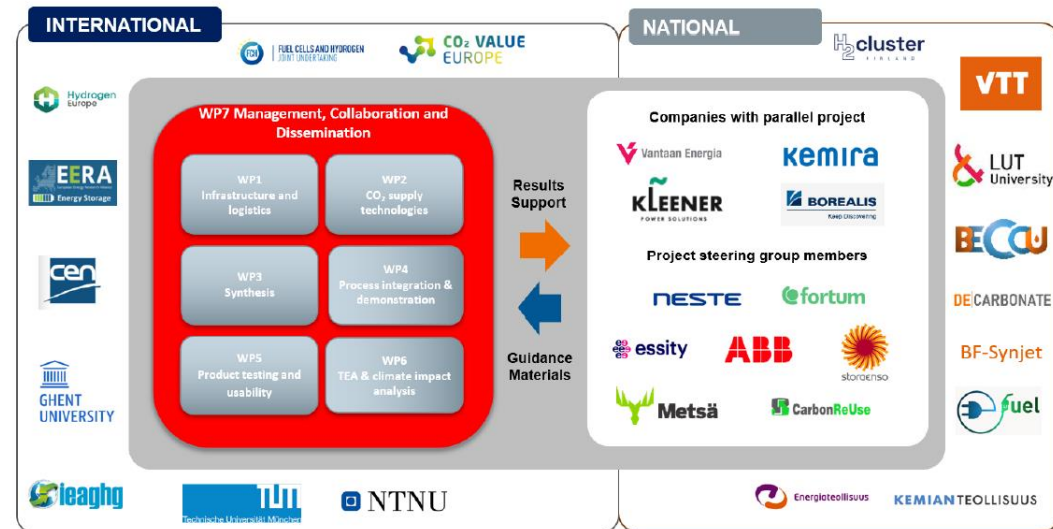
INTERNATIONAL

FUEL CELLS AND HYDROGEN JOINT UNDERTAKING

CO₂ VALUE EUROPE

Hydrogen Europe

EERA European Energy Research Alliance

Energy Storage

cen

GHENT UNIVERSITY

ieaghg

TUM Technische Universität München

NTNU

WP7 Management, Collaboration and Dissemination

WP1 Infrastructure and logistics

WP2 $CO_2$ supply technologies

WP3 Synthesis

WP4 Process integration & demonstration

WP5 Product testing and usability

WP6 TEA & climate impact analysis

Results Support

Guidance Materials

NATIONAL

H2 cluster FINLAND

Companies with parallel project

Vantaan Energia

KEMIRA

KLEENER POWER SOLUTIONS

BOREALIS Keep Discovering

Project steering group members

NESTE

fortum

essity

ABB

storaenso

Metsä

CarbonReUse

VTT

LUT University

BECCU

DE CARBONATE

BF-Synjet

fuel

Energiateollisuus

KEMIANTEOLLISUUS